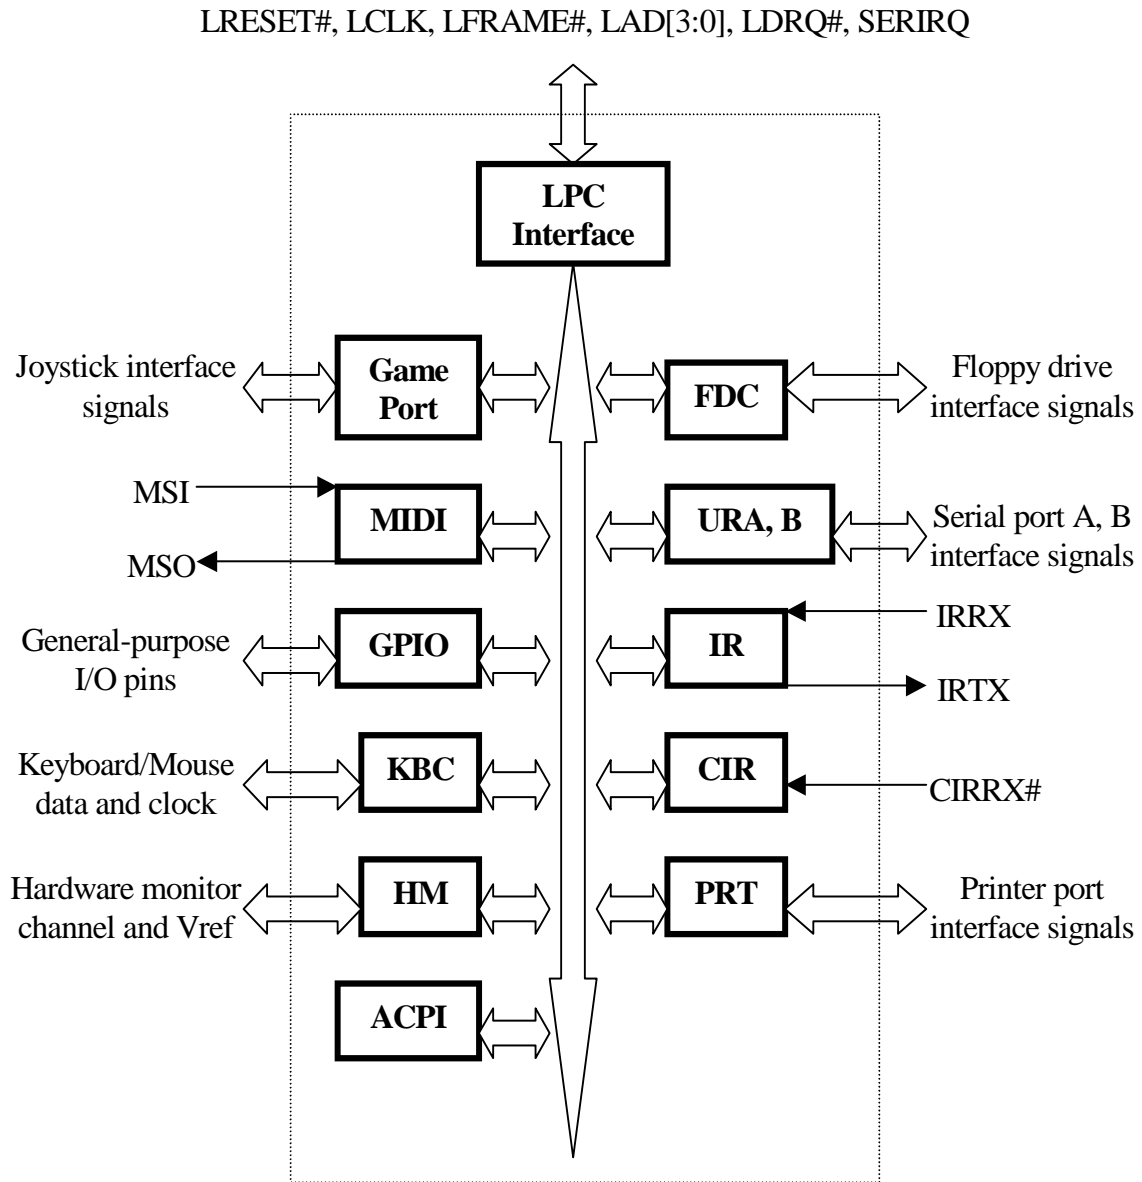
LRESET#, LCLK, LFRAME#, LAD[3:0], LDRQ#, SERIRQ

LPC Interface

Joystick interface signals

Game Port

FDC

Floppy drive interface signals

MSI

MIDI

URA, B

Serial port A, B interface signals

MSO

IRRX

General-purpose I/O pins

GPIO

IR

IRTX

Keyboard/Mouse data and clock

KBC

CIR

CIRRX#

Hardware monitor channel and Vref

HM

PRT

Printer port interface signals

ACPI